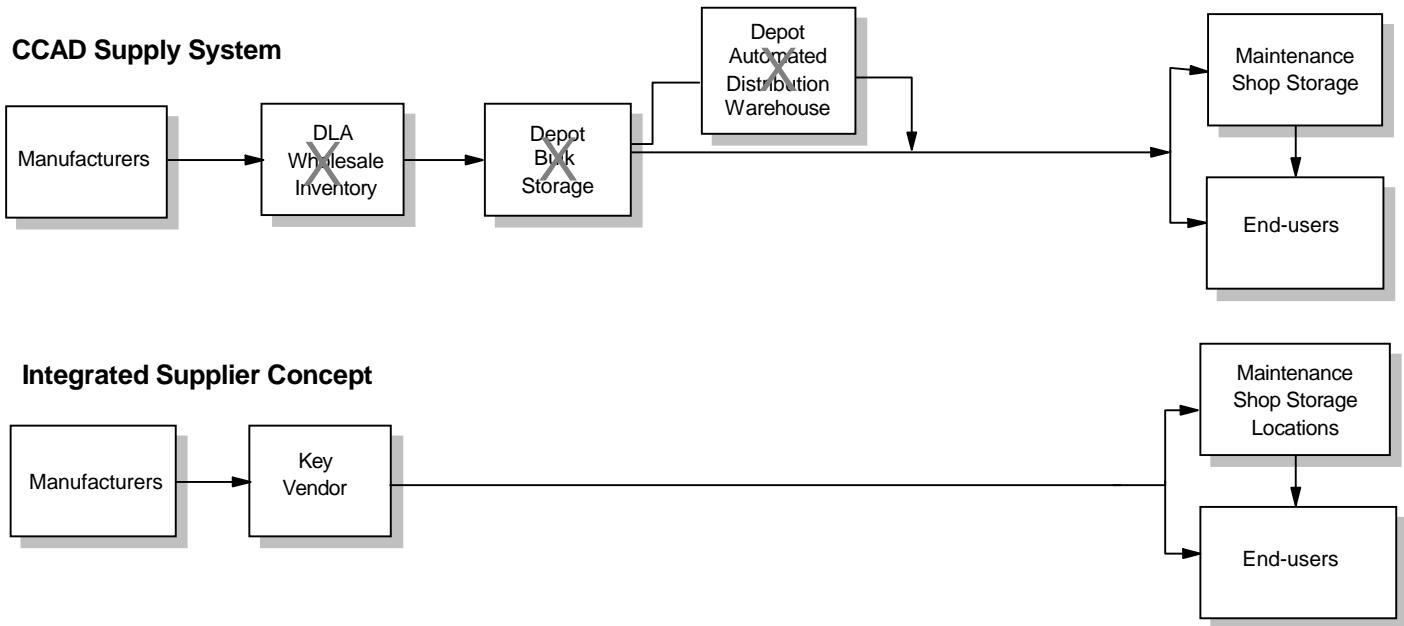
CCAD Supply System

Manufacturers

DLA Wholesale Inventory

Depot Bulk Storage

Depot Automated Distribution Warehouse

Maintenance Shop Storage

End-users

Integrated Supplier Concept

Manufacturers

Key Vendor

Maintenance Shop Storage Locations

End-users